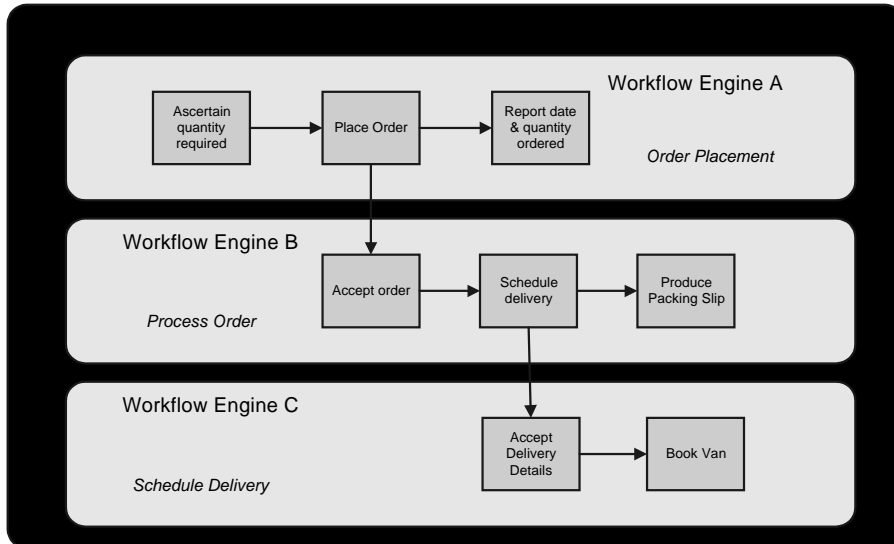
Workflow Engine A

Ascertain quantity required

Place Order

Report date & quantity ordered

Order Placement

Workflow Engine B

Accept order

Schedule delivery

Produce Packing Slip

Process Order

Workflow Engine C

Accept Delivery Details

Book Van

Schedule Delivery